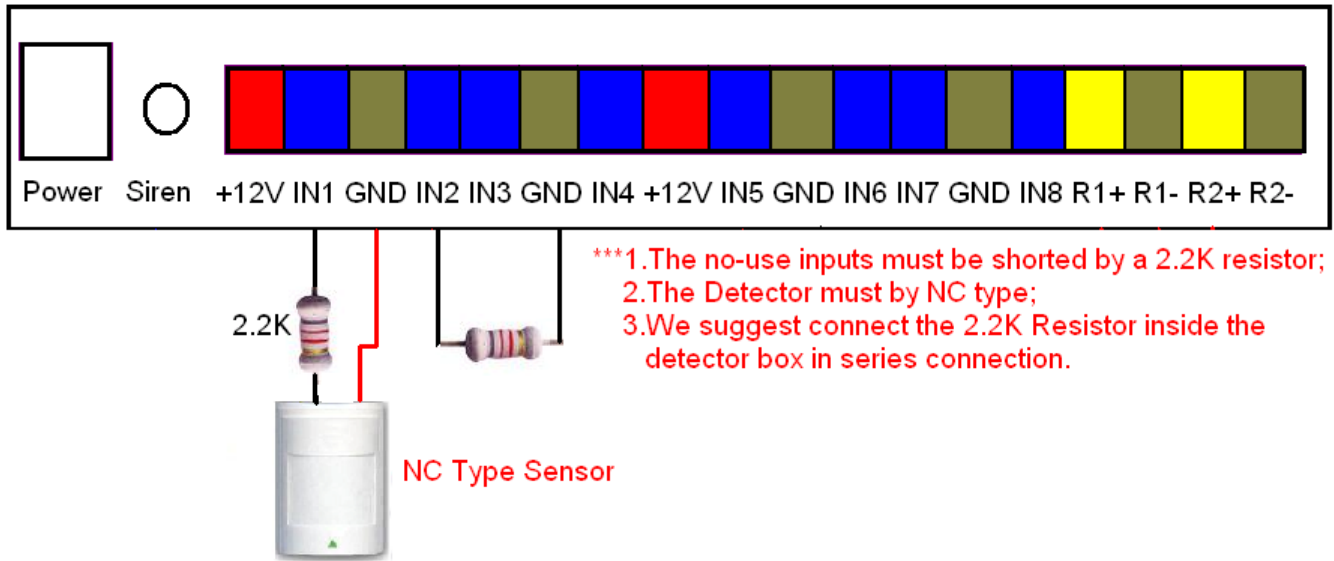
Power Siren +12V IN1 GND IN2 IN3 GND IN4 +12V IN5 GND IN6 IN7 GND IN8 R1+ R1- R2+ R2-

2.2K

***1.The no-use inputs must be shorted by a 2.2K resistor;
2.The Detector must by NC type;
3.We suggest connect the 2.2K Resistor inside the detector box in series connection.

NC Type Sensor